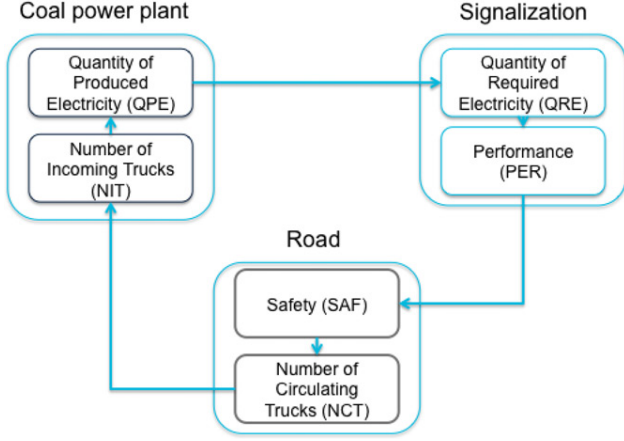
Coal power plant

Quantity of Produced Electricity (QPE)

Number of Incoming Trucks (NIT)

Signalization

Quantity of Required Electricity (QRE)

Performance (PER)

Road

Safety (SAF)

Number of Circulating Trucks (NCT)